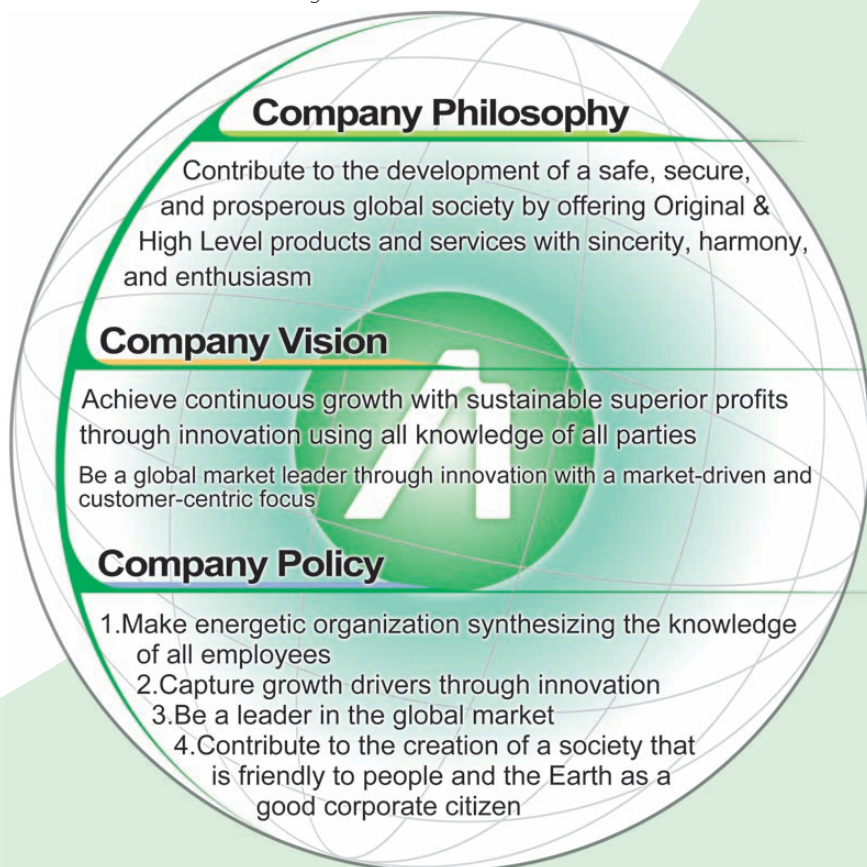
Company Philosophy

Contribute to the development of a safe, secure, and prosperous global society by offering Original & High Level products and services with sincerity, harmony, and enthusiasm

Company Vision

Achieve continuous growth with sustainable superior profits through innovation using all knowledge of all parties

Be a global market leader through innovation with a market-driven and customer-centric focus

Company Policy

1.Make energetic organization synthesizing the knowledge of all employees

2.Capture growth drivers through innovation

3.Be a leader in the global market

4.Contribute to the creation of a society that is friendly to people and the Earth as a good corporate citizen